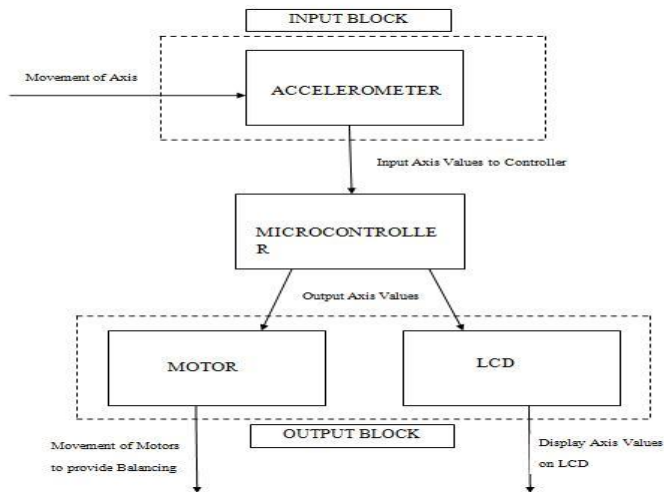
INPUT BLOCK

Movement of Axis

ACCELEROMETER

Input Axis Values to Controller

MICROCONTROLLE R

Output Axis Values

MOTOR

LCD

OUTPUT BLOCK

Movement of Motors to provide Balancing

Display Axis Values on LCD